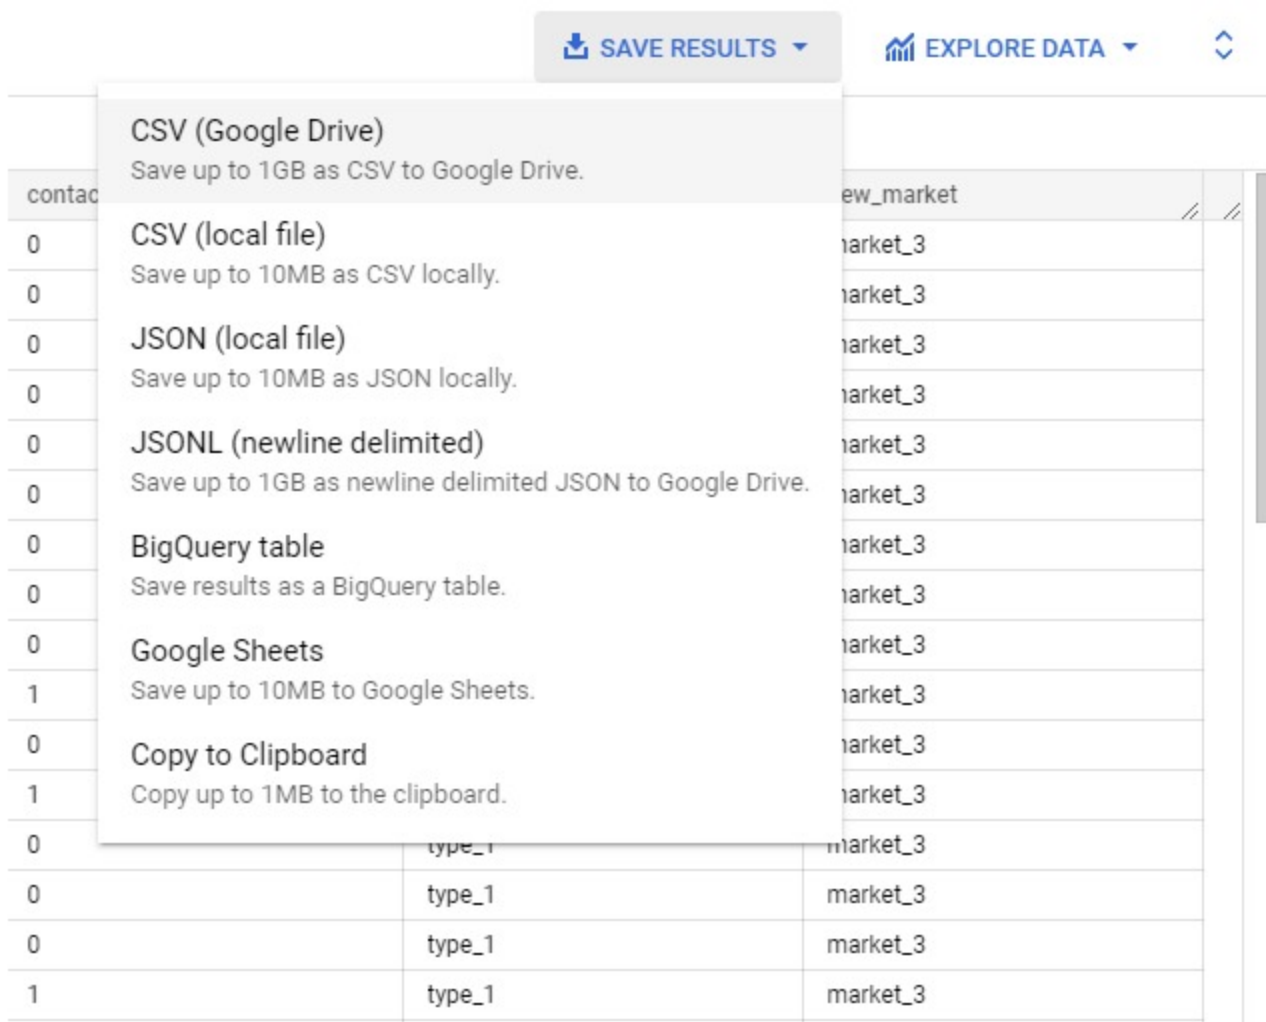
SAVE RESULTS ▾ EXPLORE DATA ▾

CSV (Google Drive)
Save up to 1GB as CSV to Google Drive.

CSV (local file)
Save up to 10MB as CSV locally.

JSON (local file)
Save up to 10MB as JSON locally.

JSONL (newline delimited)
Save up to 1GB as newline delimited JSON to Google Drive.

BigQuery table
Save results as a BigQuery table.

Google Sheets
Save up to 10MB to Google Sheets.

Copy to Clipboard
Copy up to 1MB to the clipboard.

| contac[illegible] | | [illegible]ew_market |
|---|---|---|
| 0 | | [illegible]arket_3 |
| 0 | | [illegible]arket_3 |
| 0 | | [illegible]arket_3 |
| 0 | | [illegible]arket_3 |
| 0 | | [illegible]arket_3 |
| 0 | | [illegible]arket_3 |
| 0 | | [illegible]arket_3 |
| 0 | | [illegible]arket_3 |
| 0 | | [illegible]arket_3 |
| 1 | | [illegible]arket_3 |
| 0 | | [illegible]arket_3 |
| 1 | | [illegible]arket_3 |
| 0 | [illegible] | market_3 |
| 0 | type_1 | market_3 |
| 0 | type_1 | market_3 |
| 1 | type_1 | market_3 |